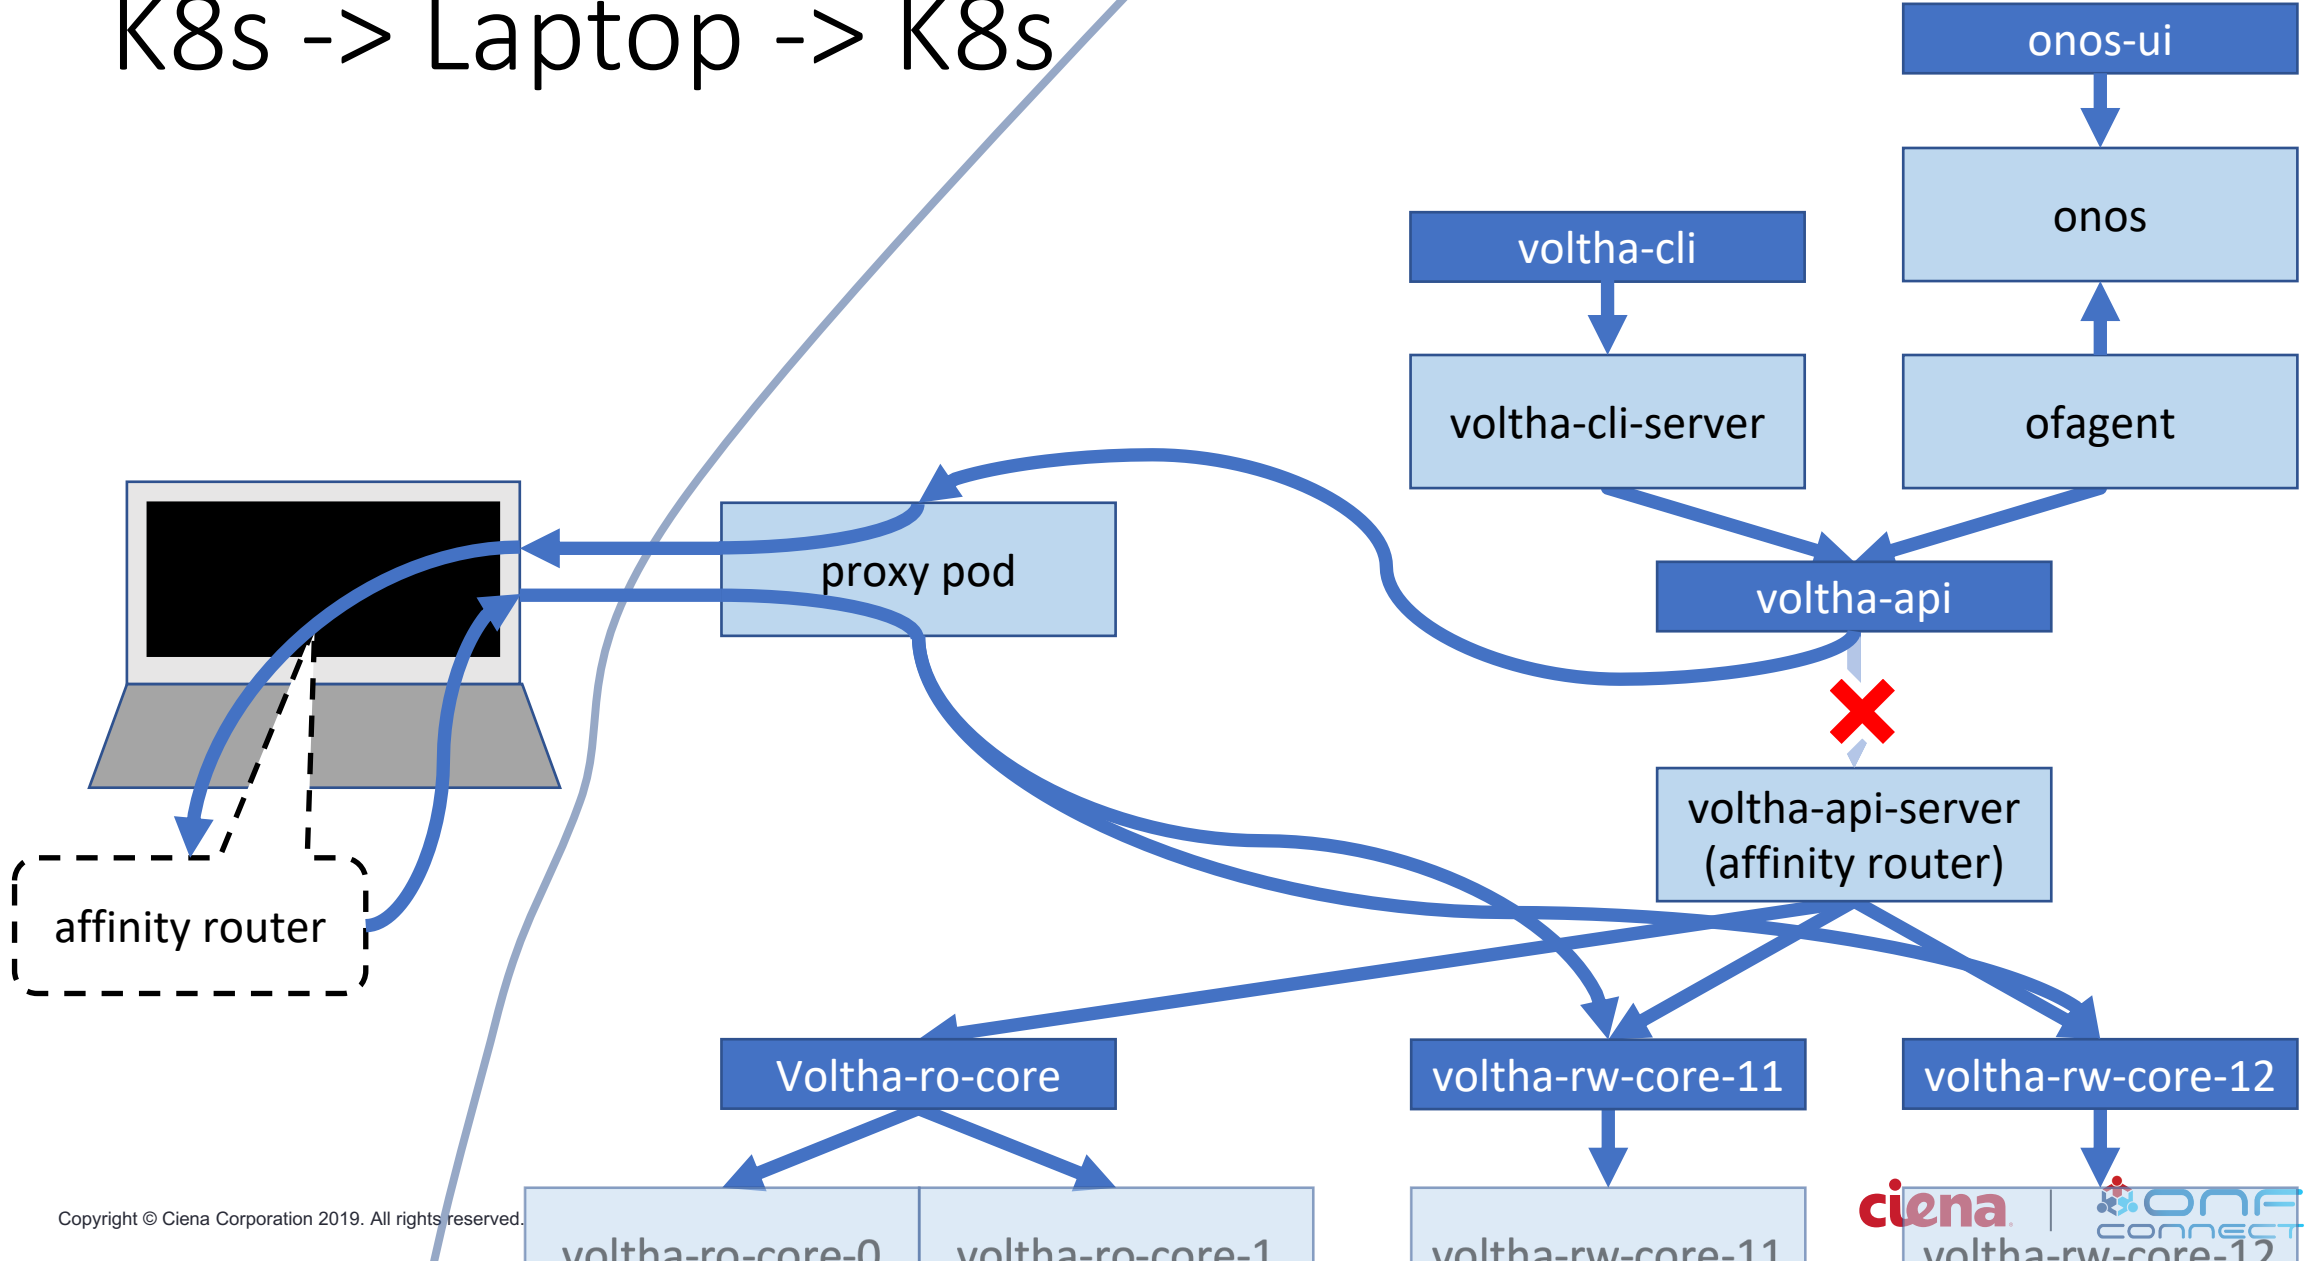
K8s -> Laptop -> K8s

onos-ui

onos

voltha-cli

voltha-cli-server

ofagent

proxy pod

voltha-api

voltha-api-server (affinity router)

affinity router

Voltha-ro-core

voltha-rw-core-11

voltha-rw-core-12

voltha-ro-core-0

voltha-ro-core-1

voltha-rw-core-11

voltha-rw-core-12

Copyright © Ciena Corporation 2019. All rights reserved.

ciena

ONF CONNECT